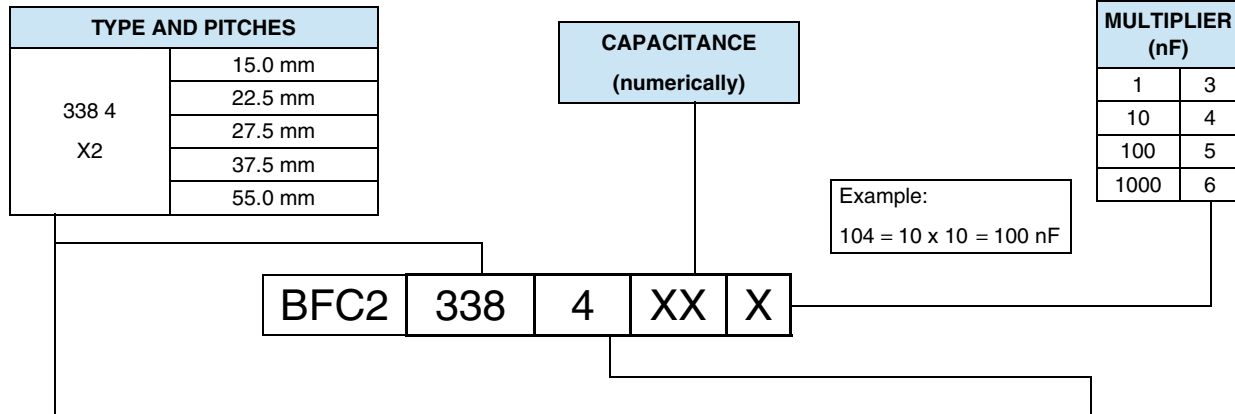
| TYPE AND PITCHES | |
|---|---|
| 338 4 X2 | 15.0 mm |
| | 22.5 mm |
| | 27.5 mm |
| | 37.5 mm |
| | 55.0 mm |

CAPACITANCE (numerically)

| MULTIPLIER (nF) | |
|---|---|
| 1 | 3 |
| 10 | 4 |
| 100 | 5 |
| 1000 | 6 |

Example:
104 = 10 x 10 = 100 nF

| BFC2 | 338 | 4 | XX | X |
|---|---|---|---|---|